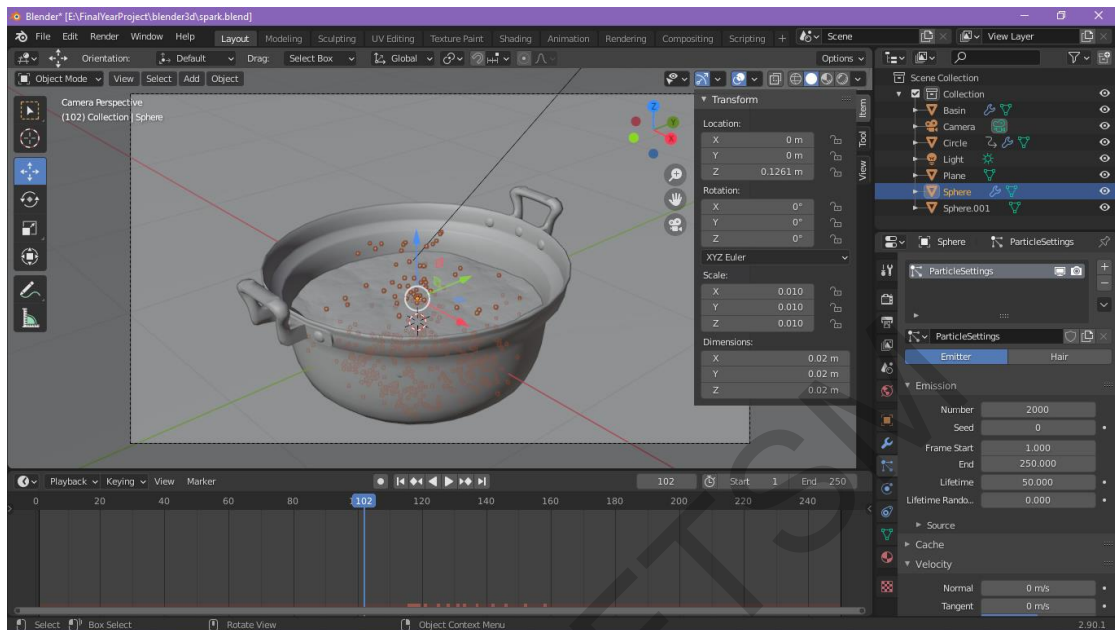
Blender* [E:\FinalYearProject\blender3d\spark.blend]

File Edit Render Window Help Layout Modeling Sculpting UV Editing Texture Paint Shading Animation Rendering Compositing Scripting + Scene View Layer

Orientation: Default Drag: Select Box Global Options

Object Mode View Select Add Object

Camera Perspective
(102) Collection | Sphere

Transform
Location:
X 0 m
Y 0 m
Z 0.1261 m
Rotation:
X 0°
Y 0°
Z 0°
XYZ Euler
Scale:
X 0.010
Y 0.010
Z 0.010
Dimensions:
X 0.02 m
Y 0.02 m
Z 0.02 m

Item Tool View

Scene Collection
Collection
Basin
Camera
Circle
Light
Plane
Sphere
Sphere.001

Sphere ParticleSettings
ParticleSettings
ParticleSettings
Emitter Hair
Emission
Number 2000
Seed 0
Frame Start 1.000
End 250.000
Lifetime 50.000
Lifetime Rando... 0.000
Source
Cache
Velocity
Normal 0 m/s
Tangent 0 m/s

Playback Keying View Marker 102 Start 1 End 250
0 20 40 60 80 102 120 140 160 180 200 220 240

Select Box Select Rotate View Object Context Menu 2.90.1